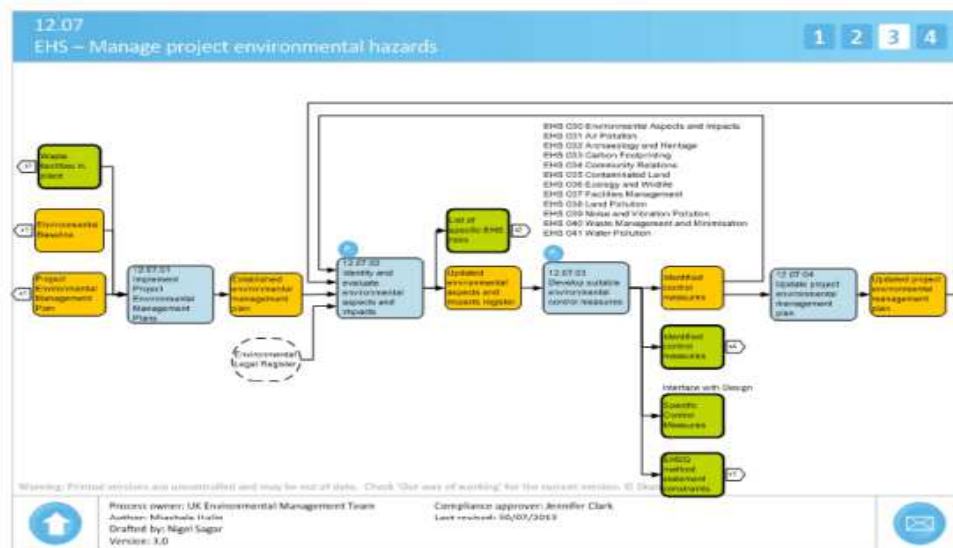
12.07
EHS – Manage project environmental hazards

1 2 3 4

Waste facilities in place

Environmental Baseline

Project Environmental Management Plan

12.07.01
Implement Project Environmental Management Plans

Established environmental management plan

Environmental Legal Register

12.07.02
Identify and evaluate environmental aspects and impacts

List of specific EHS risks

Updated environmental aspects and impacts register

EHS 030 Environmental Aspects and Impacts
EHS 031 Air Pollution
EHS 032 Archaeology and Heritage
EHS 033 Carbon Footprinting
EHS 034 Community Relations
EHS 035 Contaminated Land
EHS 036 Ecology and Wildlife
EHS 037 Facilities Management
EHS 038 Land Pollution
EHS 039 Noise and Vibration Pollution
EHS 040 Waste Management and Minimisation
EHS 041 Water Pollution

12.07.03
Develop suitable environmental control measures

Identified control measures

12.07.04
Update project environmental management plan

Updated project environmental management plan

Identified control measures

Interface with Design

Specific Control Measures

EHSQ method statement constraints

Warning: Printed versions are uncontrolled and may be out of date. Check 'Our way of working' for the current version. © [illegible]

Process owner: UK Environmental Management Team
Author: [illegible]
Drafted by: Nigel Sagar
Version: 3.0

Compliance approver: Jennifer Clark
Last revised: 30/07/2013